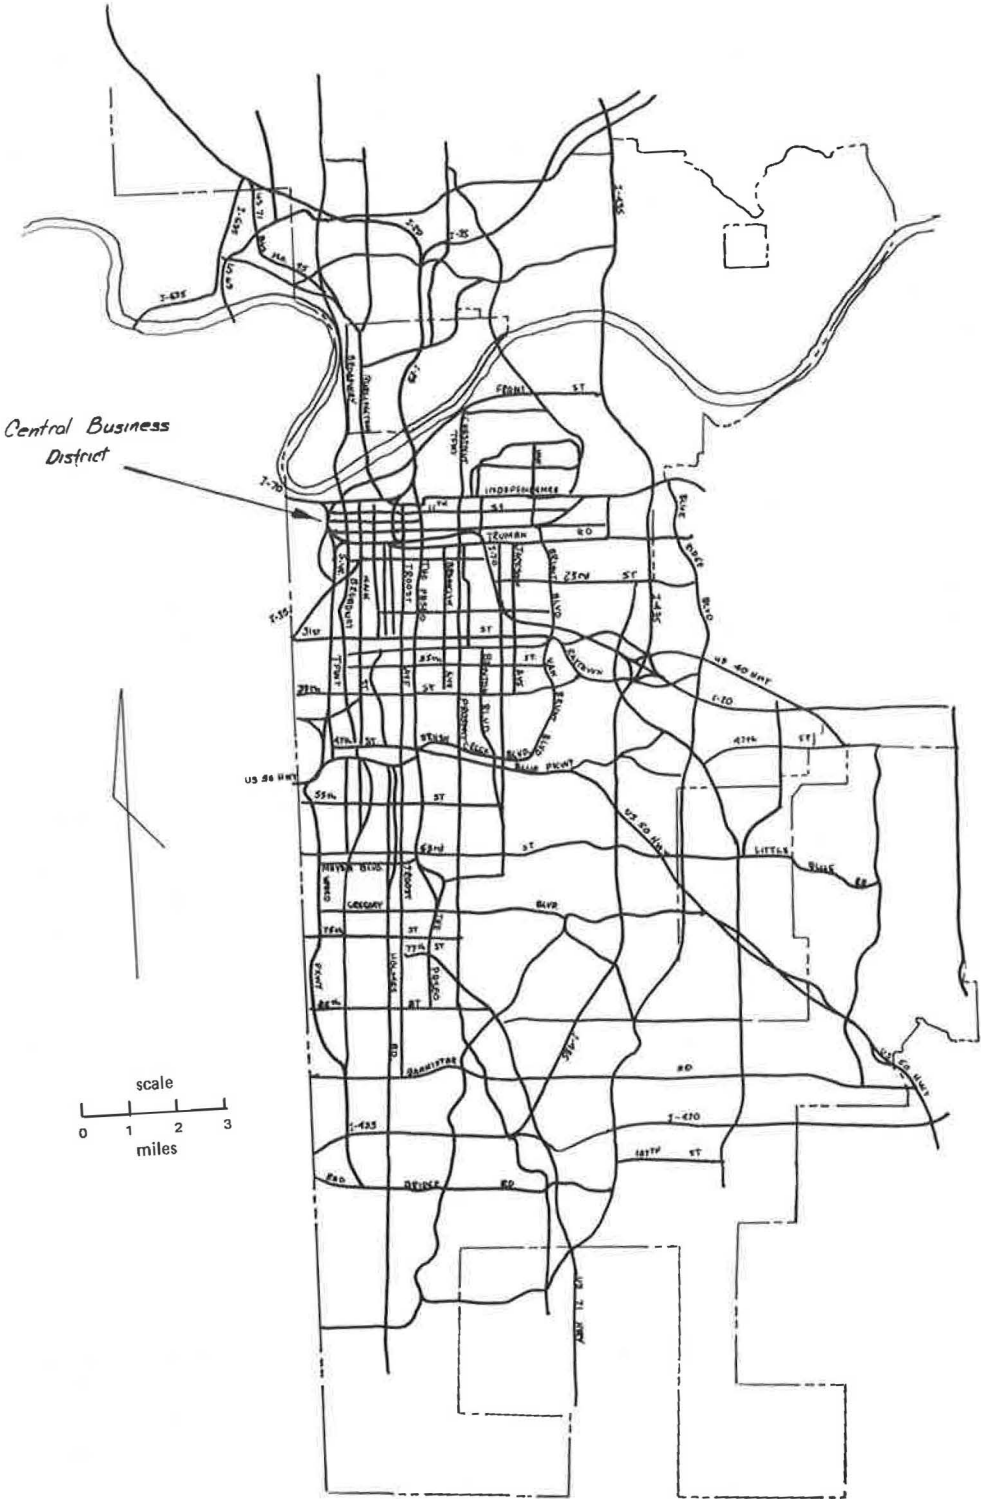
Central Business District

I-29
US 71
I-635
I-29
I-35
I-35
I-435
BROADWAY
BURLINGTON
FRONT ST
I-70
INDEPENDENCE
11TH ST
TRUMAN RD
BLUE RIDGE BLVD
23RD ST
I-35
31ST
TROOST
THE PASEO
BROOKLYN
35TH ST
39TH ST
VAN BRUNT BLVD
I-435
US 40 HWY
I-70
47TH ST
US 50 HWY
55TH ST
63RD ST
MEYER BLVD
GREGORY BLVD
75TH ST
77TH ST
85TH
HOLMES RD
BANNISTER RD
I-435
I-470
147TH ST
RED BRIDGE RD
US 71 HWY
LITTLE BLUE RD
US 50 HWY

scale
0 1 2 3
miles